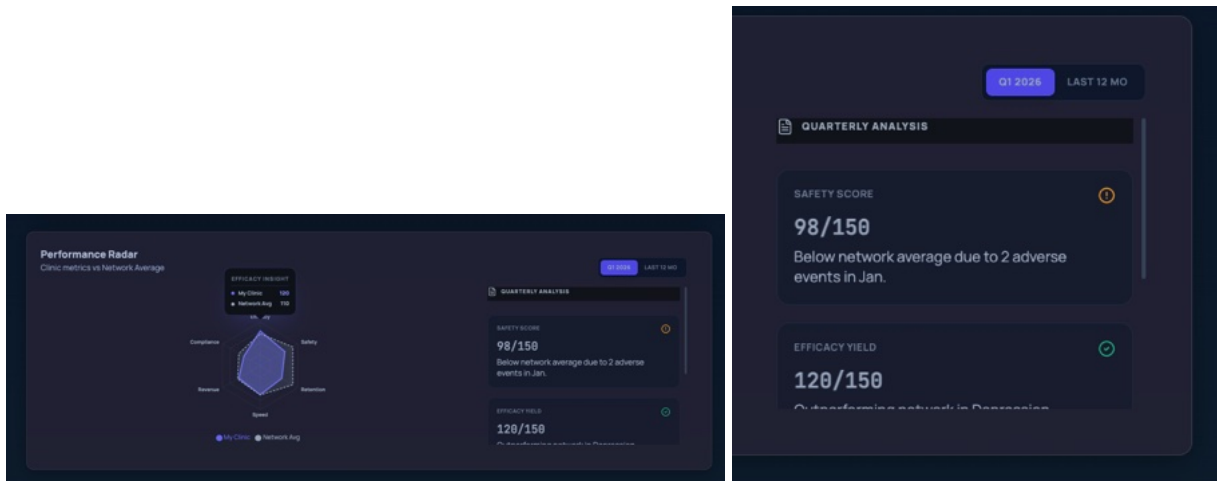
Performance Radar
Clinic metrics vs Network Average

EFFICACY INSIGHT
My Clinic 120
Network Avg 110

Compliance
Safety
Retention
Speed
Revenue

My Clinic Network Avg

Q1 2026 LAST 12 MO

QUARTERLY ANALYSIS

SAFETY SCORE
98/150
Below network average due to 2 adverse events in Jan.

EFFICACY YIELD
120/150
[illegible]

Q1 2026 LAST 12 MO

QUARTERLY ANALYSIS

SAFETY SCORE
98/150
Below network average due to 2 adverse events in Jan.

EFFICACY YIELD
120/150
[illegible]